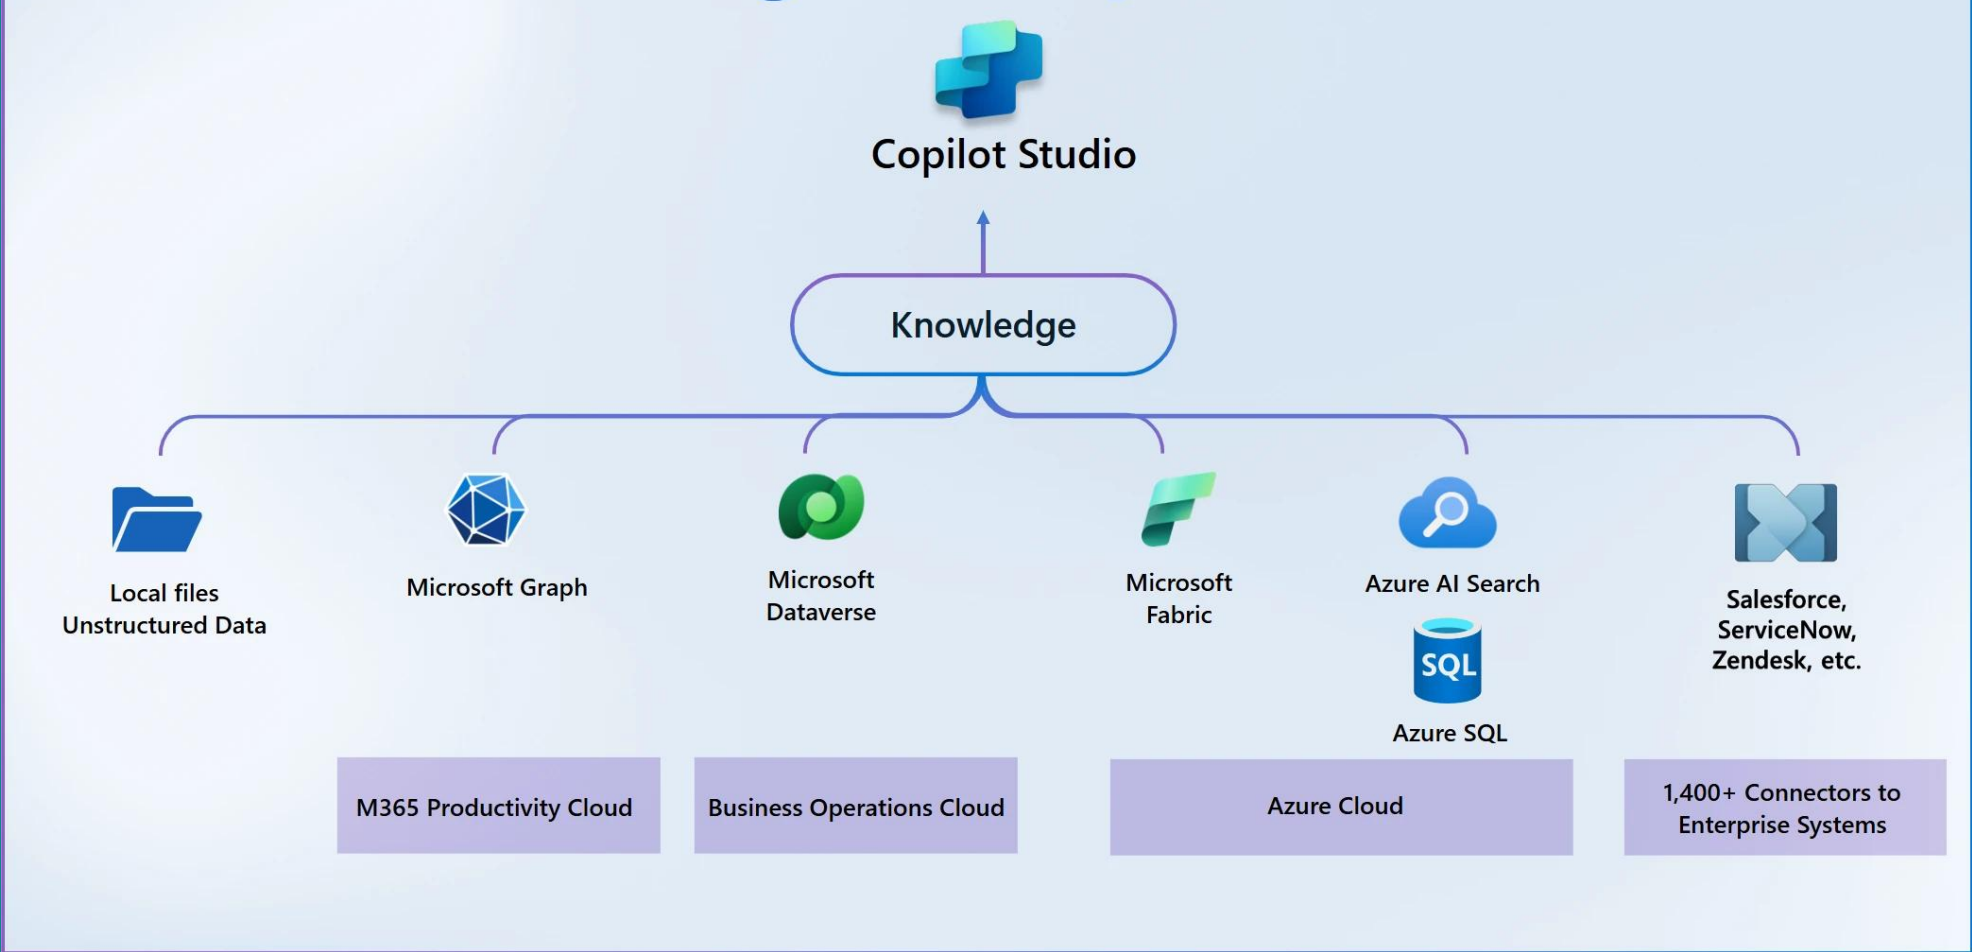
Copilot Studio

Knowledge

Local files
Unstructured Data

Microsoft Graph

Microsoft
Dataverse

Microsoft
Fabric

Azure AI Search

SQL

Azure SQL

Salesforce,
ServiceNow,
Zendesk, etc.

M365 Productivity Cloud

Business Operations Cloud

Azure Cloud

1,400+ Connectors to
Enterprise Systems